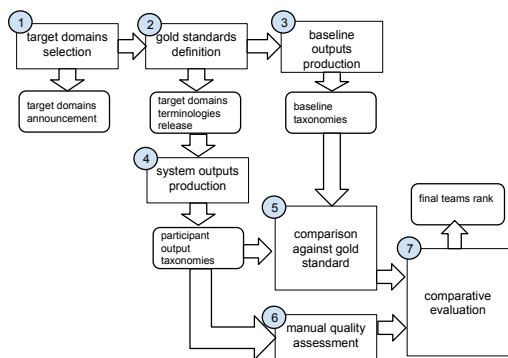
1 target domains selection

target domains announcement

2 gold standards definition

target domains terminologies release

3 baseline outputs production

baseline taxonomies

4 system outputs production

participant output taxonomies

5 comparison against gold standard

6 manual quality assessment

final teams rank

7 comparative evaluation